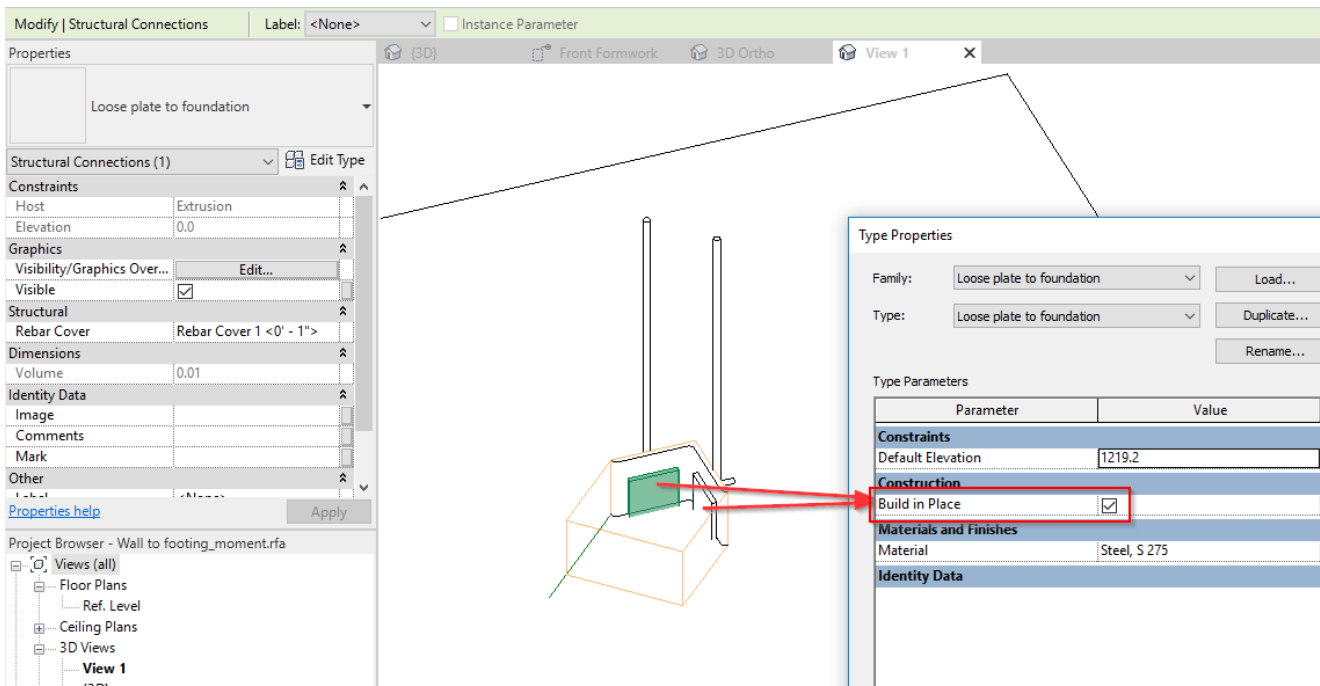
Modify | Structural Connections | Label: <None> | Instance Parameter

Properties

Loose plate to foundation

Structural Connections (1) | Edit Type

| Constraints | |
|---|---|
| Host | Extrusion |
| Elevation | 0.0 |
| Graphics | |
| Visibility/Graphics Over... | Edit... |
| Visible | ☑ |
| Structural | |
| Rebar Cover | Rebar Cover 1 <0' - 1"> |
| Dimensions | |
| Volume | 0.01 |
| Identity Data | |
| Image | |
| Comments | |
| Mark | |
| Other | |
| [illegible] | <None> |

Properties help | Apply

Project Browser - Wall to footing_moment.rfa
Views (all)
Floor Plans
Ref. Level
Ceiling Plans
3D Views
View 1
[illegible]

{3D} | Front Formwork | 3D Ortho | View 1 | ×

Type Properties

Family: Loose plate to foundation | Load...
Type: Loose plate to foundation | Duplicate...
Rename...

Type Parameters

| Parameter | Value |
|---|---|
| Constraints | |
| Default Elevation | 1219.2 |
| Construction | |
| Build in Place | ☑ |
| Materials and Finishes | |
| Material | Steel, S 275 |
| Identity Data | |